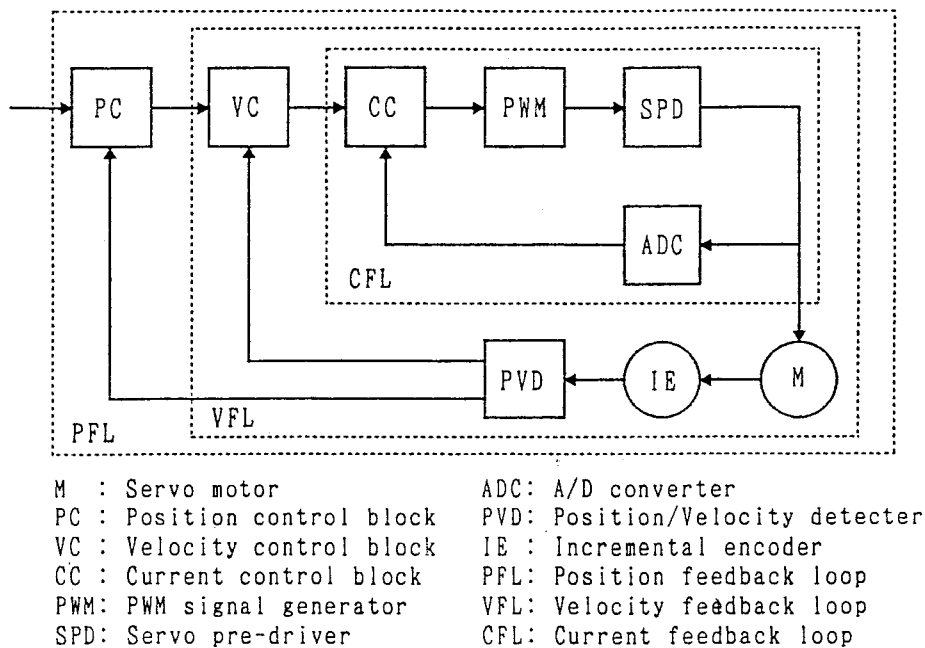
PC
VC
CC
PWM
SPD
ADC
CFL
PVD
IE
M
VFL
PFL

M : Servo motor
PC : Position control block
VC : Velocity control block
CC : Current control block
PWM: PWM signal generator
SPD: Servo pre-driver

ADC: A/D converter
PVD: Position/Velocity detecter
IE : Incremental encoder
PFL: Position feedback loop
VFL: Velocity feedback loop
CFL: Current feedback loop